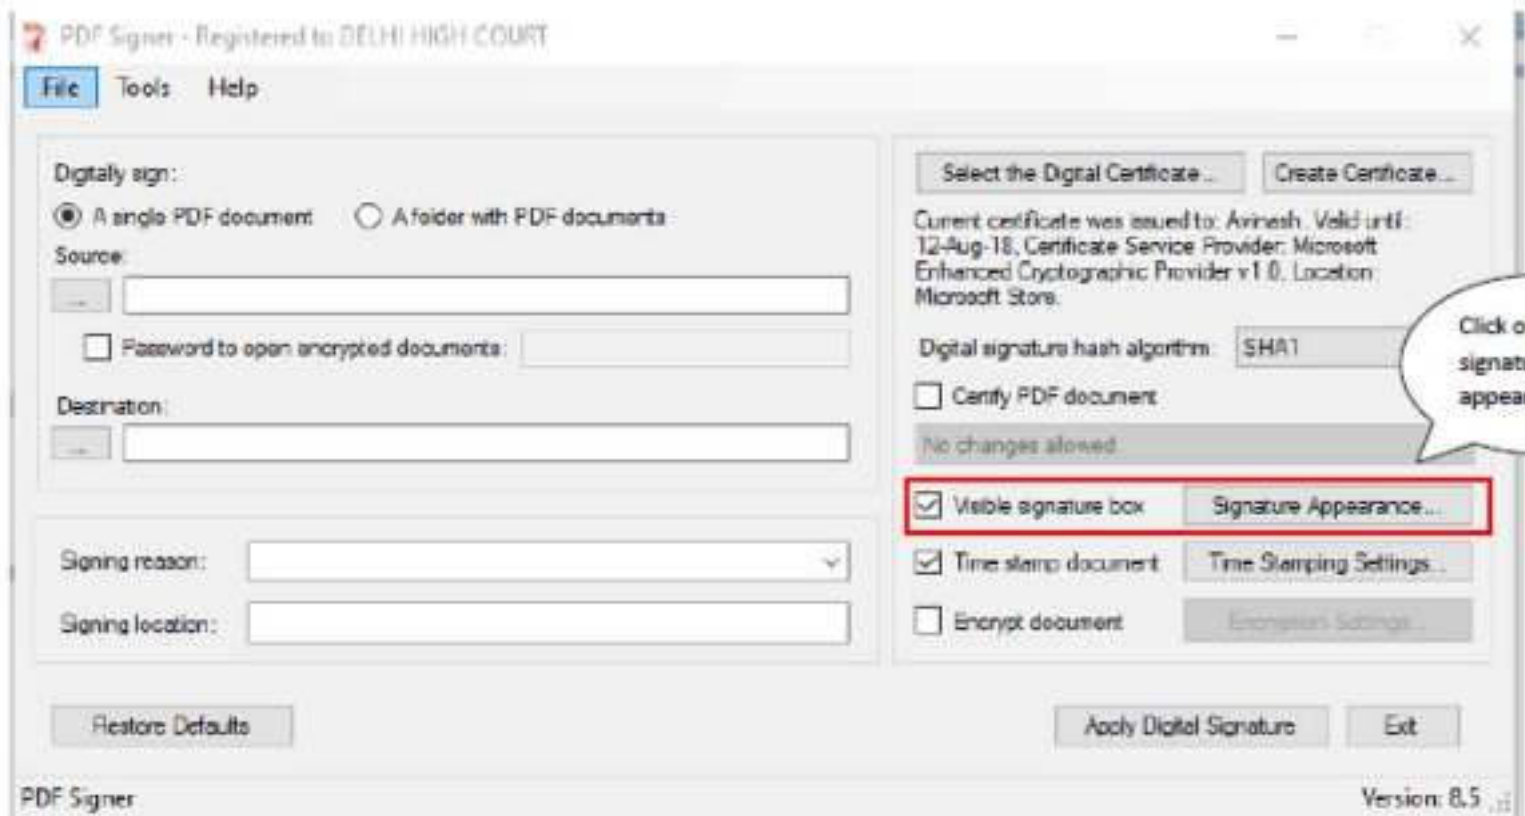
PDF Signer - Registered to DELHI HIGH COURT

File Tools Help

Digitally sign:

A single PDF document A folder with PDF documents

Source:

...

Password to open encrypted documents:

Destination:

...

Signing reason:

Signing location:

Select the Digital Certificate... Create Certificate...

Current certificate was issued to: Avinash. Valid until: 12-Aug-18, Certificate Service Provider: Microsoft Enhanced Cryptographic Provider v1.0, Location: Microsoft Store.

Digital signature hash algorithm: SHA1

Certify PDF document

No changes allowed

Click o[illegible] signat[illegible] appea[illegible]

Visible signature box Signature Appearance...

Time stamp document Time Stamping Settings...

Encrypt document Encryption Settings...

Restore Defaults

Apply Digital Signature Exit

PDF Signer

Version: 8.5